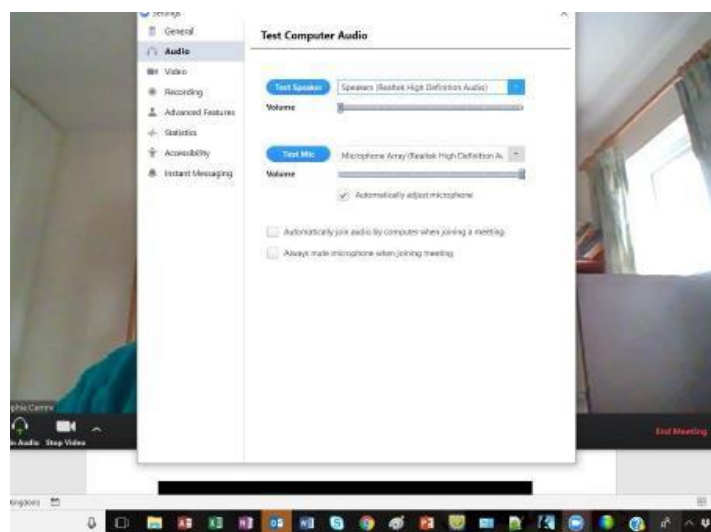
Settings
General
Audio
Video
Recording
Advanced Features
Statistics
Accessibility
Instant Messaging

Test Computer Audio

Test Speaker
Speakers (Realtek High Definition Audio)
Volume

Test Mic
Microphone Array (Realtek High Definition A
Volume
Automatically adjust microphone

Automatically join audio by computer when joining a meeting
Always mute microphone when joining meeting

phia Centre
n Audio
Stop Video
End Meeting
Kingdom